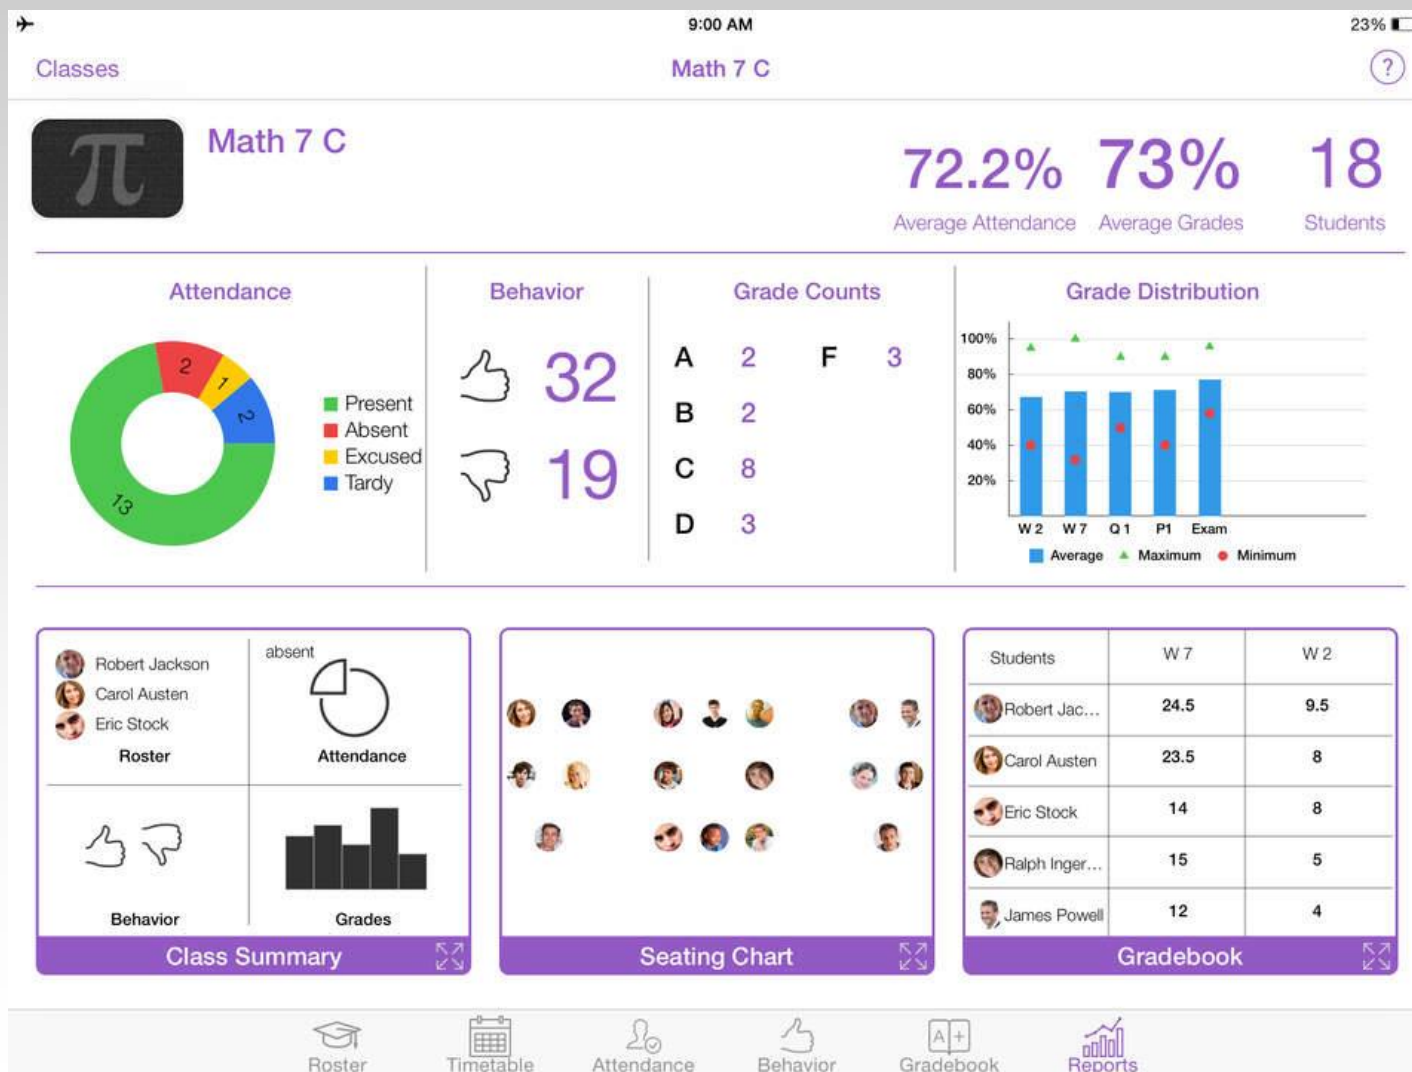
9:00 AM

23%

Classes

Math 7 C

?

Math 7 C

72.2%
Average Attendance

73%
Average Grades

18
Students

Attendance

2
1
2
13

Present
Absent
Excused
Tardy

Behavior

32

19

Grade Counts

| A | 2 | F | 3 |
|---|---|---|---|
| B | 2 | | |
| C | 8 | | |
| D | 3 | | |

Grade Distribution

100%
80%
60%
40%
20%

W 2
W 7
Q 1
P1
Exam

Average
Maximum
Minimum

Robert Jackson
Carol Austen
Eric Stock
Roster

absent
Attendance

Behavior

Grades

Class Summary

Seating Chart

| Students | W 7 | W 2 |
|---|---|---|
| Robert Jac... | 24.5 | 9.5 |
| Carol Austen | 23.5 | 8 |
| Eric Stock | 14 | 8 |
| Ralph Inger... | 15 | 5 |
| James Powell | 12 | 4 |

Gradebook

Roster
Timetable
Attendance
Behavior
A+
Gradebook
Reports